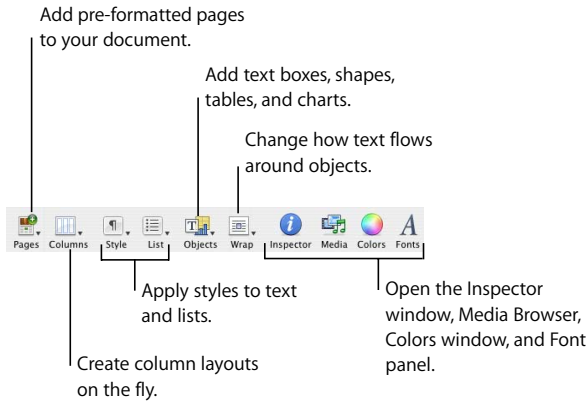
Add pre-formatted pages to your document.

Add text boxes, shapes, tables, and charts.

Change how text flows around objects.

Pages Columns Style List Objects Wrap Inspector Media Colors Fonts

Apply styles to text and lists.

Open the Inspector window, Media Browser, Colors window, and Font panel.

Create column layouts on the fly.